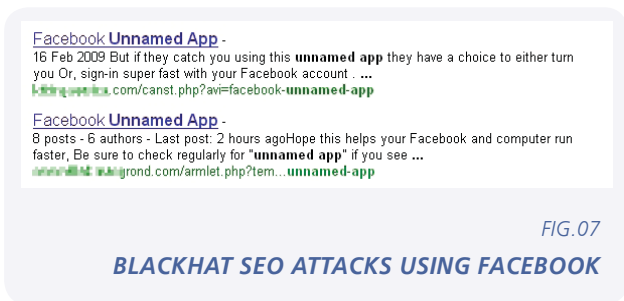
Facebook Unnamed App -
16 Feb 2009 But if they catch you using this unnamed app they have a choice to either turn you Or, sign-in super fast with your Facebook account . ...
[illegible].com/canst.php?avi=facebook-unnamed-app

Facebook Unnamed App -
8 posts - 6 authors - Last post: 2 hours agoHope this helps your Facebook and computer run faster, Be sure to check regularly for "unnamed app" if you see ...
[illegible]grond.com/armlet.php?tem...unnamed-app

FIG.07

BLACKHAT SEO ATTACKS USING FACEBOOK